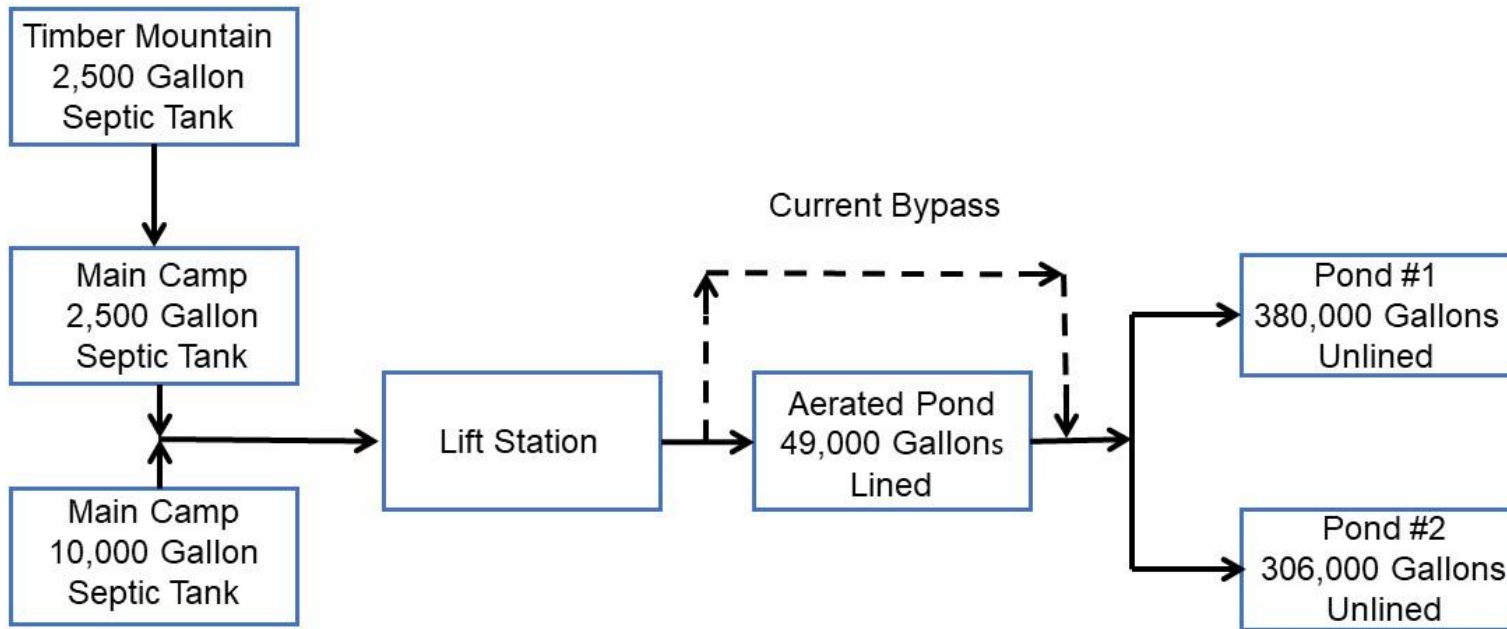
Timber Mountain
2,500 Gallon
Septic Tank

Main Camp
2,500 Gallon
Septic Tank

Main Camp
10,000 Gallon
Septic Tank

Lift Station

Current Bypass

Aerated Pond
49,000 Gallons
Lined

Pond #1
380,000 Gallons
Unlined

Pond #2
306,000 Gallons
Unlined